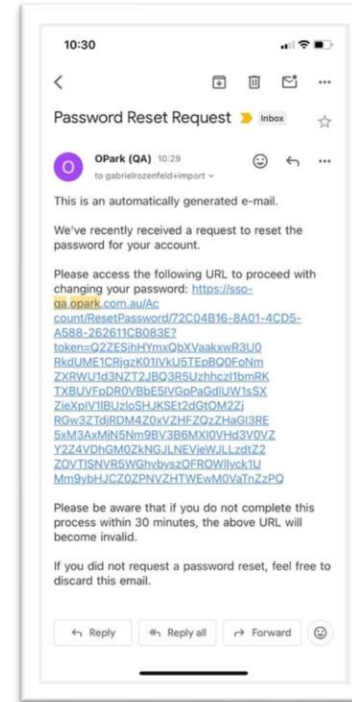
10:30

Password Reset Request Inbox

O OPark (QA) 10:29
to gabrielrozenfeld+import

This is an automatically generated e-mail.

We've recently received a request to reset the password for your account.

Please access the following URL to proceed with changing your password: https://sso-qa.opark.com.au/Account/ResetPassword/72C04B16-8A01-4CD5-A588-262611CB083E?token=Q2ZESjhHYmxQbXVaakxwR3U0RkdUME1CRjgzK01lVkU5TEpBQ0FoNmZXRWU1d3NZT2JBQ3R5UzhhczI1bmRKTXBUVFpDR0VBbE5lVGpPaGdlUW1sSXZieXplV1lBUzloSHJKSEt2dGtOM2ZjRGw3ZTdjRDM4Z0xVZHFZQzZHaGl3RE5xM3AxMjN5Nm9BV3B6MXl0VHd3V0VZY2Z4VDhGM0ZkNGJLNEVjeWJLLzdtZ2ZOVTlSNVR5WGhvbyszOFROWllyck1UMm9ybHJZZ0ZPNVZHTWEwM0VaTnZzPQ

Please be aware that if you do not complete this process within 30 minutes, the above URL will become invalid.

If you did not request a password reset, feel free to discard this email.

Reply Reply all Forward